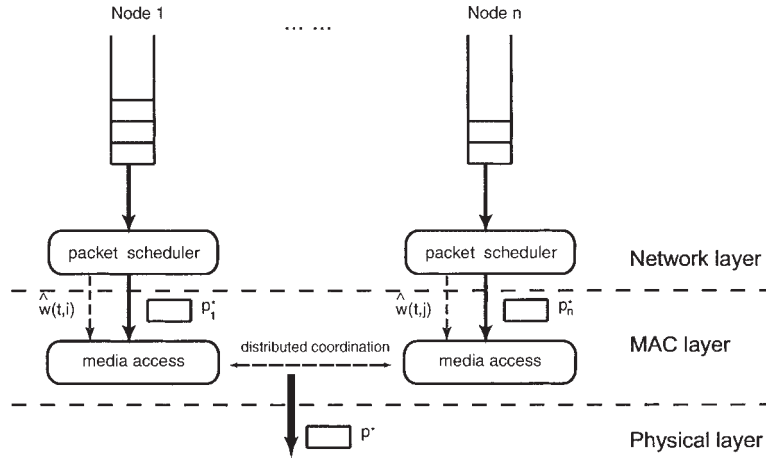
Node 1

... ...

Node n

packet scheduler

packet scheduler

Network layer

$\hat{w}(t,i)$

$p_1^*$

$\hat{w}(t,j)$

$p_n^*$

media access

distributed coordination

media access

MAC layer

$p^*$

Physical layer